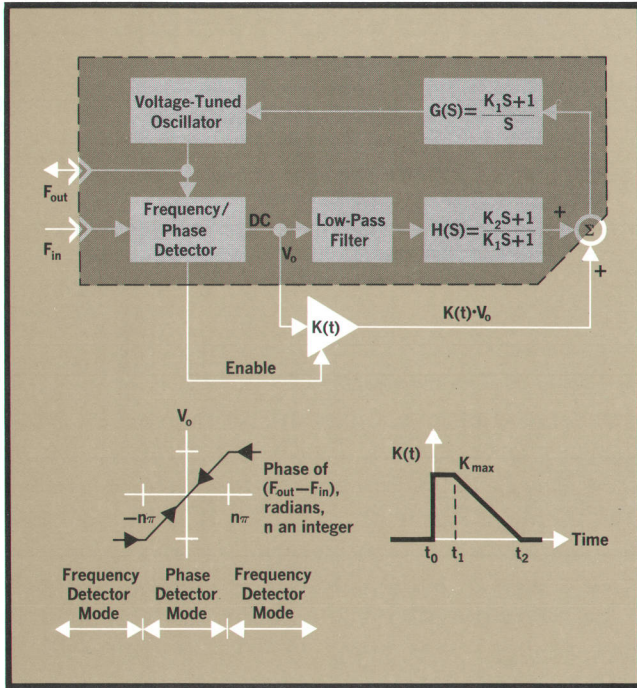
Voltage-Tuned Oscillator

$G(S)=\frac{K_1S+1}{S}$

$F_{out}$

$F_{in}$

Frequency/ Phase Detector

DC

$V_o$

Low-Pass Filter

$H(S)=\frac{K_2S+1}{K_1S+1}$

+

$\Sigma$

+

K(t)

$K(t)\cdot V_o$

Enable

$V_o$

Phase of ($F_{out}-F_{in}$), radians, n an integer

$-n\pi$

$n\pi$

K(t)

$K_{max}$

Time

$t_0$ $t_1$ $t_2$

Frequency Detector Mode

Phase Detector Mode

Frequency Detector Mode